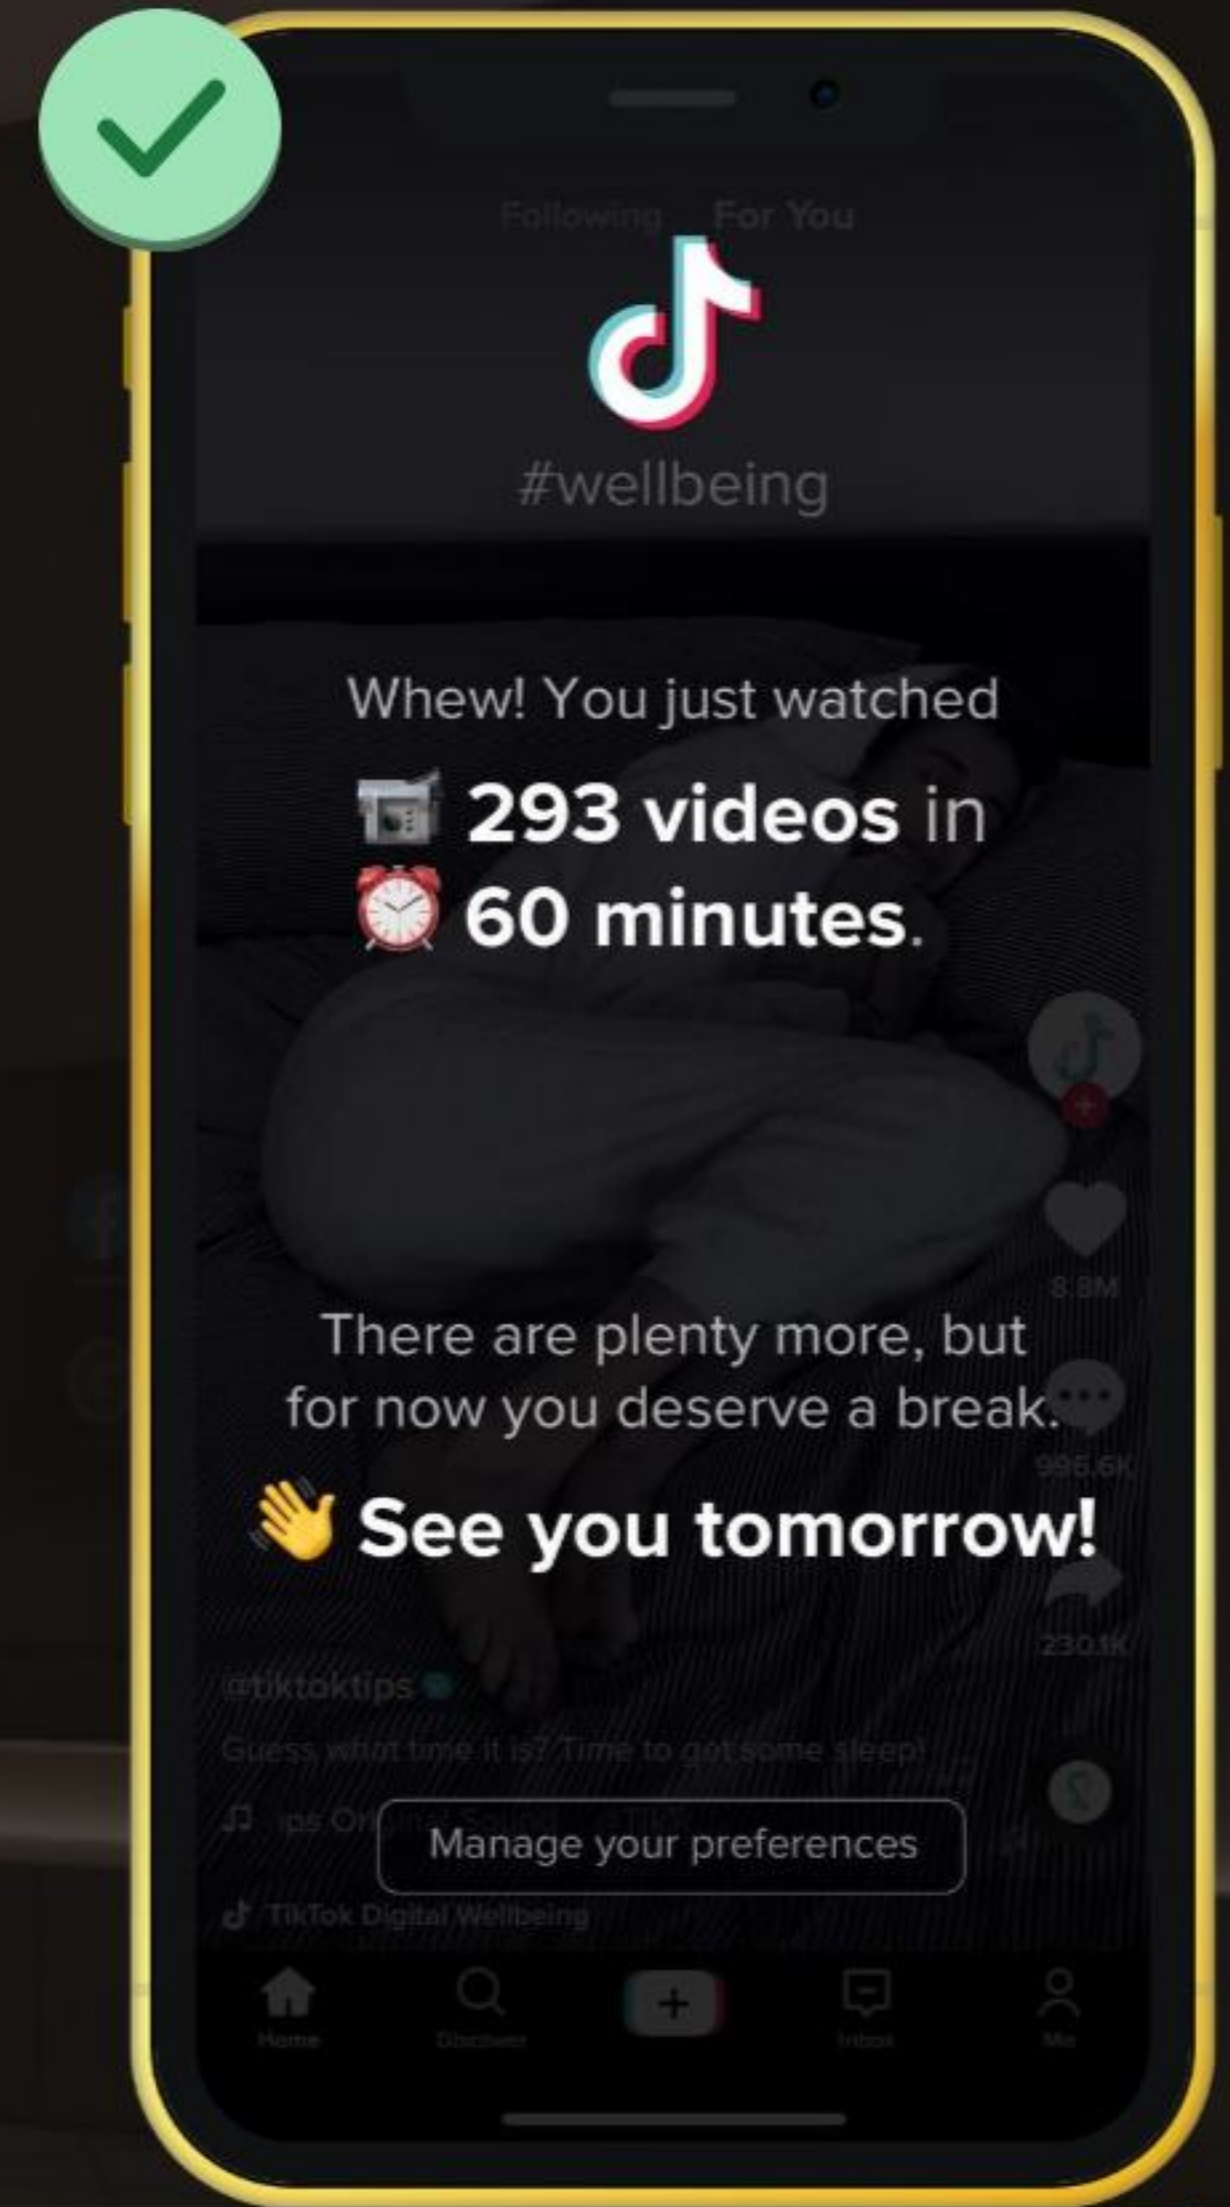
Following For You

#wellbeing

Whew! You just watched

📹 293 videos in
⏰ 60 minutes.

8.8M

There are plenty more, but for now you deserve a break.

995.6K

👋 See you tomorrow!

230.1K

@tiktoktips

Guess what time it is? Time to get some sleep!

♫ ...ps Ori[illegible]

Manage your preferences

TikTok Digital Wellbeing

Home Discover + Inbox Me